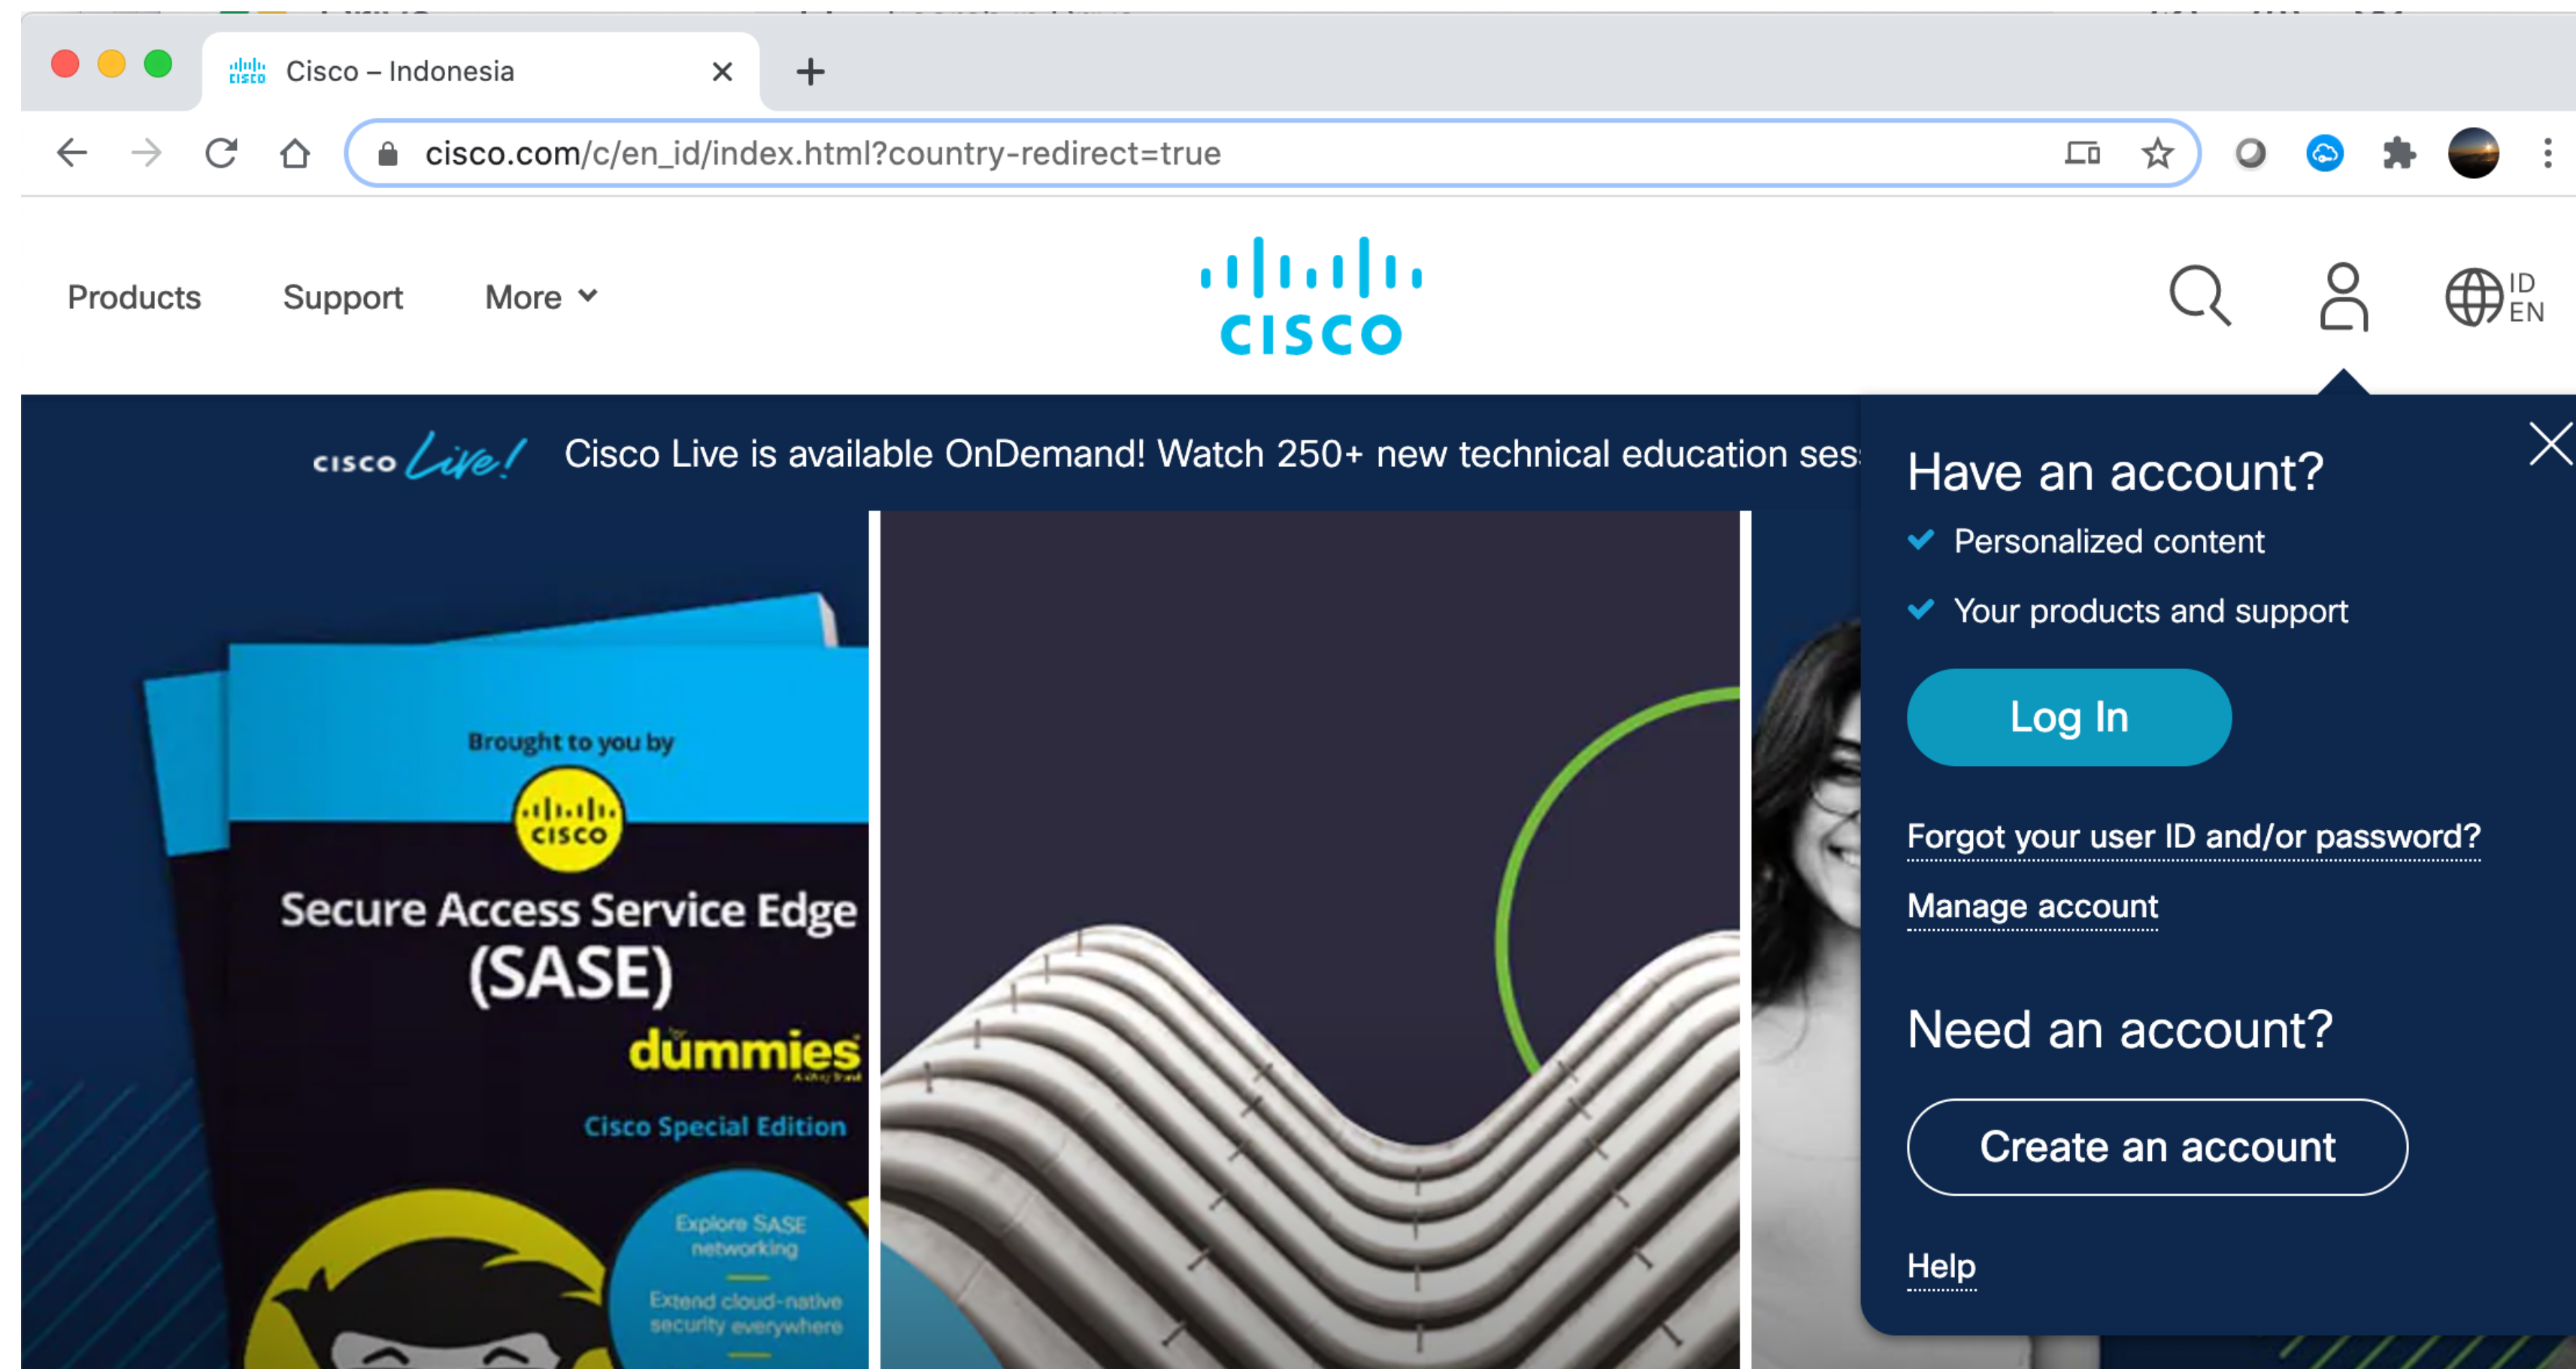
Cisco – Indonesia

cisco.com/c/en_id/index.html?country-redirect=true

Products Support More

cisco

ID
EN

cisco Live! Cisco Live is available OnDemand! Watch 250+ new technical education ses

Brought to you by
cisco
Secure Access Service Edge (SASE)
dummies
Cisco Special Edition
Explore SASE networking
Extend cloud-native security everywhere

Have an account?
Personalized content
Your products and support
Log In
Forgot your user ID and/or password?
Manage account

Need an account?
Create an account
Help